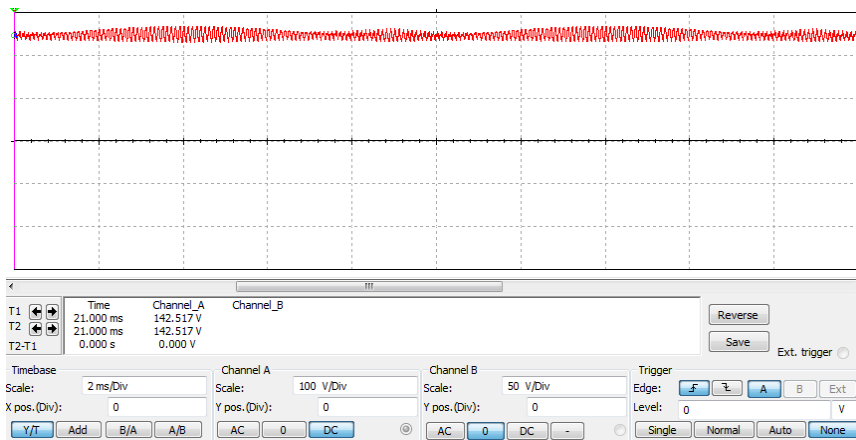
|  | Time | Channel_A | Channel_B |
|---|---|---|---|
| T1 | 21.000 ms | 142.517 V |  |
| T2 | 21.000 ms | 142.517 V |  |
| T2-T1 | 0.000 s | 0.000 V |  |

Reverse
Save
Ext. trigger

Timebase
Scale: 2 ms/Div
X pos.(Div): 0
Y/T Add B/A A/B

Channel A
Scale: 100 V/Div
Y pos.(Div): 0
AC 0 DC

Channel B
Scale: 50 V/Div
Y pos.(Div): 0
AC 0 DC -

Trigger
Edge: A B Ext
Level: 0 V
Single Normal Auto None